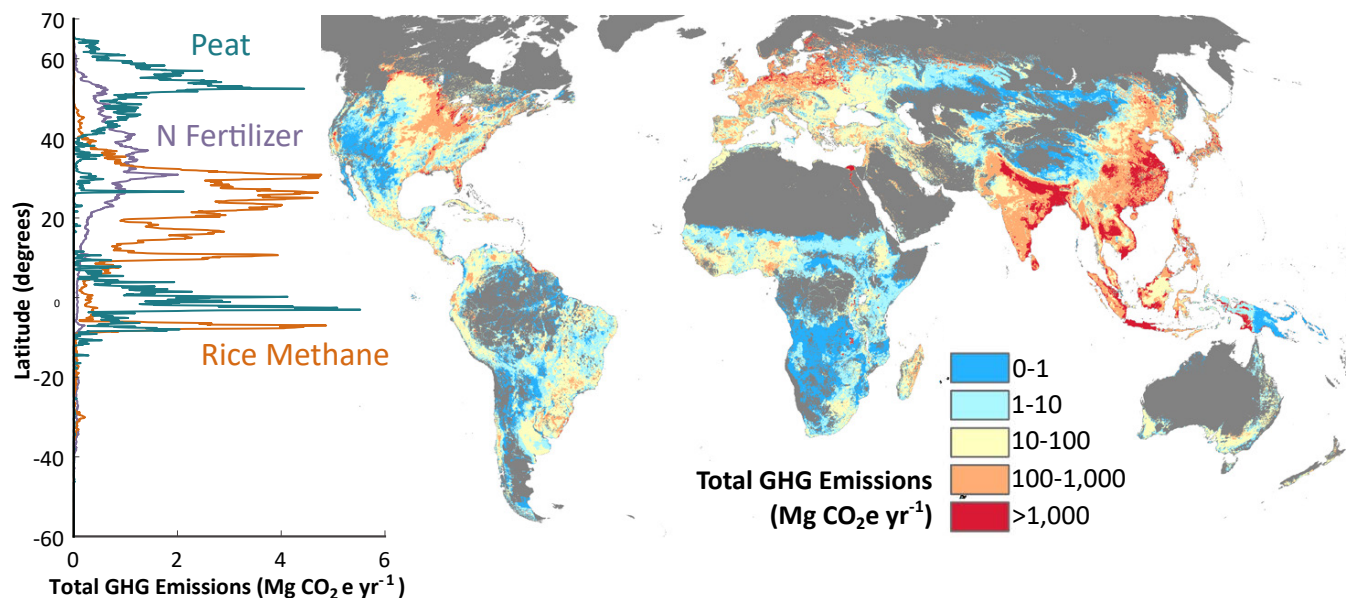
70
60
40
20
0
-20
-40
-60
Latitude (degrees)
Peat
N Fertilizer
Rice Methane
0
2
4
6
Total GHG Emissions (Mg $CO_2$ e $yr^{-1}$)

0-1
1-10
10-100
100-1,000
>1,000
Total GHG Emissions
(Mg $CO_2$e $yr^{-1}$)